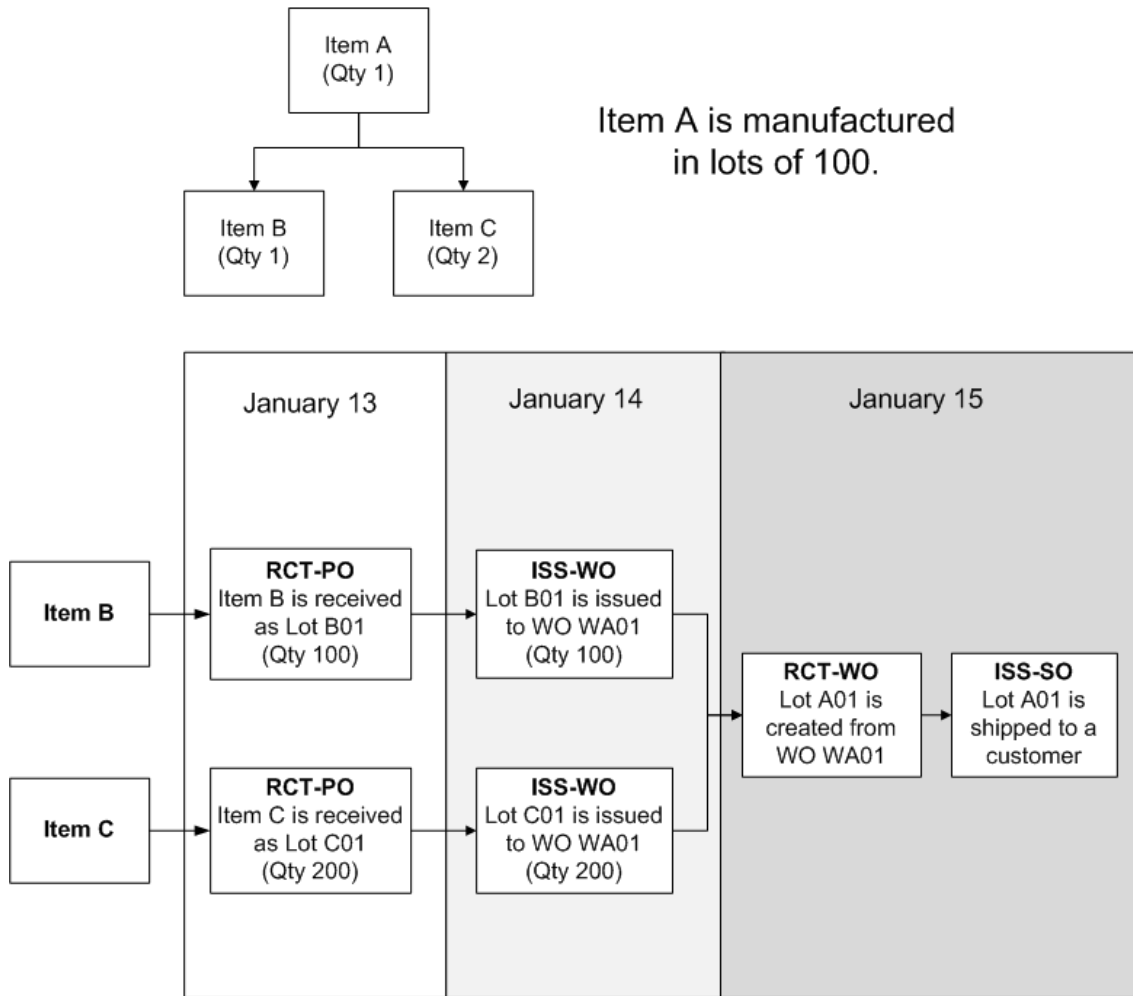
Item A
(Qty 1)

Item A is manufactured in lots of 100.

Item B
(Qty 1)

Item C
(Qty 2)

January 13

January 14

January 15

Item B

RCT-PO
Item B is received as Lot B01
(Qty 100)

ISS-WO
Lot B01 is issued to WO WA01
(Qty 100)

RCT-WO
Lot A01 is created from WO WA01

ISS-SO
Lot A01 is shipped to a customer

Item C

RCT-PO
Item C is received as Lot C01
(Qty 200)

ISS-WO
Lot C01 is issued to WO WA01
(Qty 200)